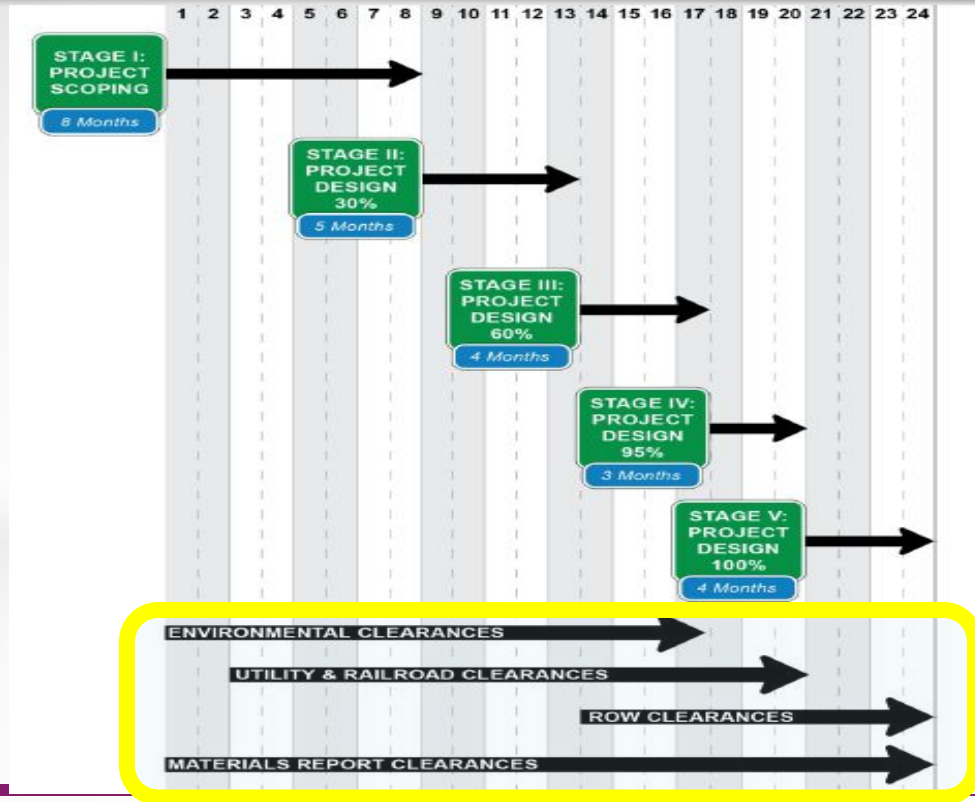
1 2 3 4 5 6 7 8 9 10 11 12 13 14 15 16 17 18 19 20 21 22 23 24

STAGE I: PROJECT SCOPING
8 Months

STAGE II: PROJECT DESIGN 30%
5 Months

STAGE III: PROJECT DESIGN 60%
4 Months

STAGE IV: PROJECT DESIGN 95%
3 Months

STAGE V: PROJECT DESIGN 100%
4 Months

ENVIRONMENTAL CLEARANCES

UTILITY & RAILROAD CLEARANCES

ROW CLEARANCES

MATERIALS REPORT CLEARANCES